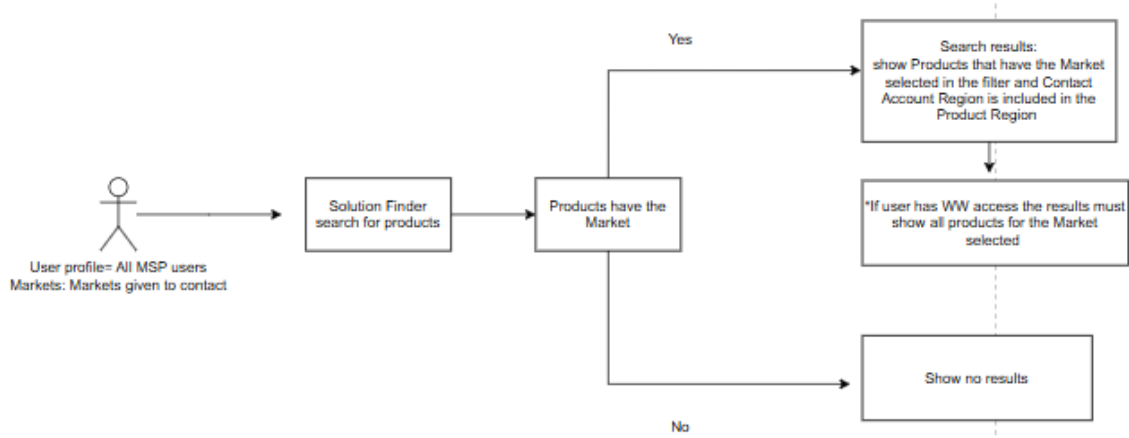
Yes

Search results:
show Products that have the Market selected in the filter and Contact Account Region is included in the Product Region

User profile= All MSP users
Markets: Markets given to contact

Solution Finder search for products

Products have the Market

*If user has WW access the results must show all products for the Market selected

Show no results

No